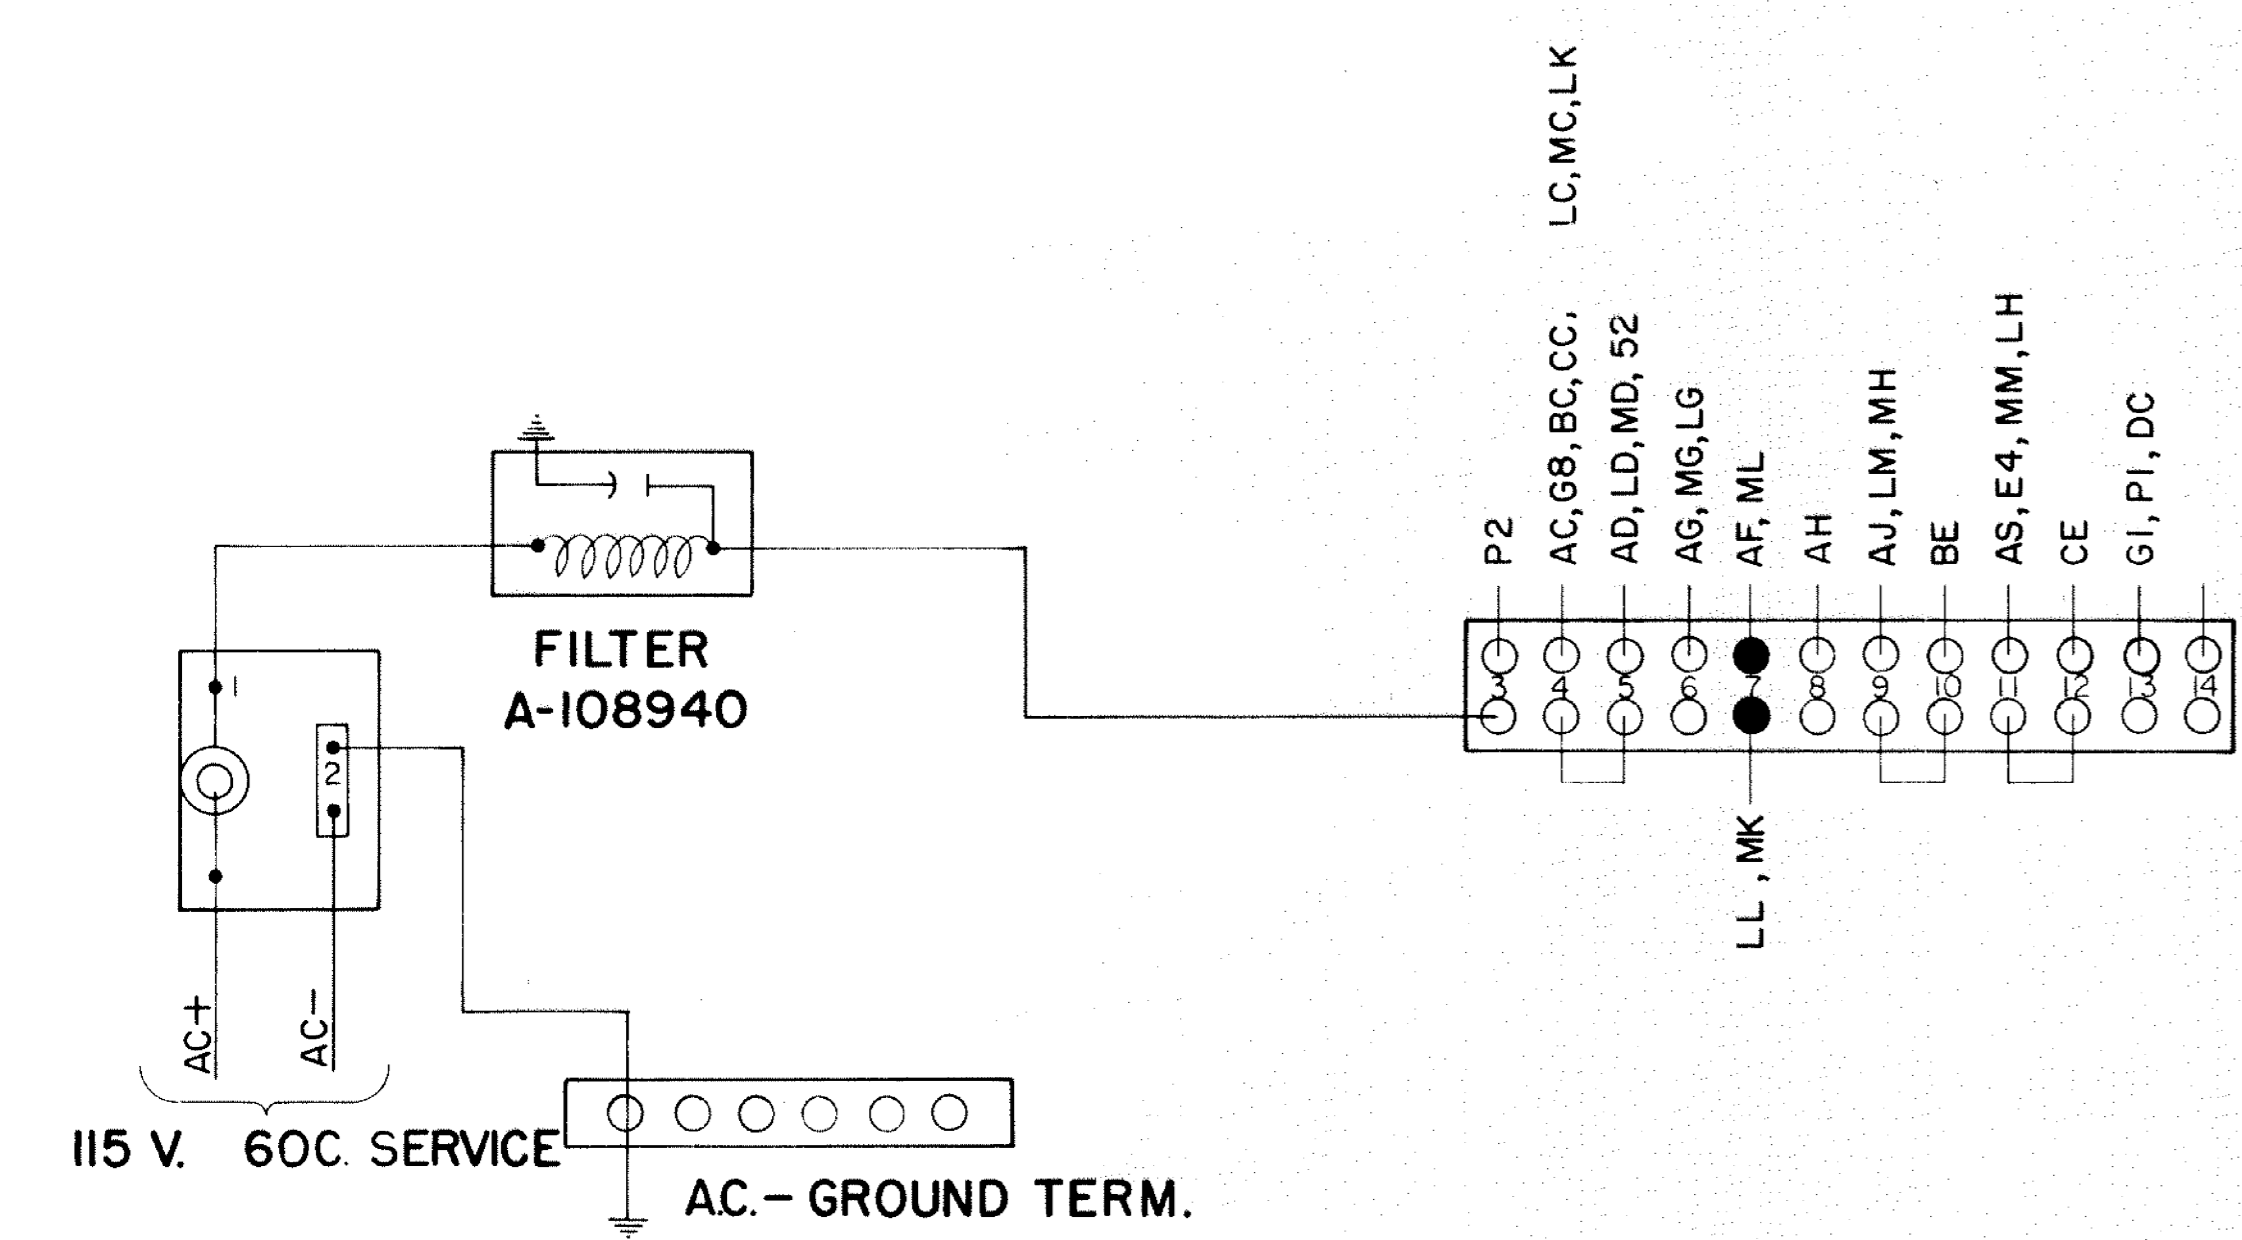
LC, MC, LK

P2
AC, G8, BC, CC,
AD, LD, MD, 52
AG, MG, LG
AF, ML
AH
AJ, LM, MH
BE
AS, E4, MM, LH
CE
G1, P1, DC

3 4 5 6 7 8 9 10 11 12 13 14

LL, MK

FILTER
A-108940

1
2

AC+
AC−

115 V. 60C. SERVICE

A.C.– GROUND TERM.